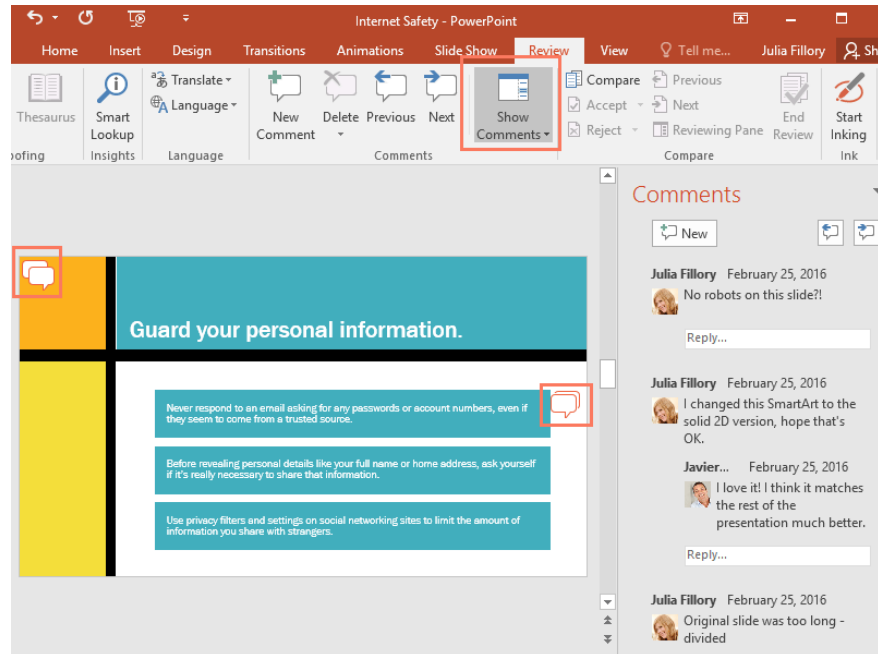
Internet Safety - PowerPoint

Julia Fillory

Home Insert Design Transitions Animations Slide Show Review View Tell me... Julia Fillory Sh

Thesaurus
Smart Lookup
Translate
Language
New Comment
Delete
Previous
Next
Show Comments
Compare
Accept
Reject
Previous
Next
Reviewing Pane
End Review
Start Inking

oofing Insights Language Comments Compare Ink

Guard your personal information.

Never respond to an email asking for any passwords or account numbers, even if they seem to come from a trusted source.

Before revealing personal details like your full name or home address, ask yourself if it's really necessary to share that information.

Use privacy filters and settings on social networking sites to limit the amount of information you share with strangers.

Comments

New

Julia Fillory February 25, 2016
No robots on this slide?!
Reply...

Julia Fillory February 25, 2016
I changed this SmartArt to the solid 2D version, hope that's OK.

Javier... February 25, 2016
I love it! I think it matches the rest of the presentation much better.
Reply...

Julia Fillory February 25, 2016
Original slide was too long - divided